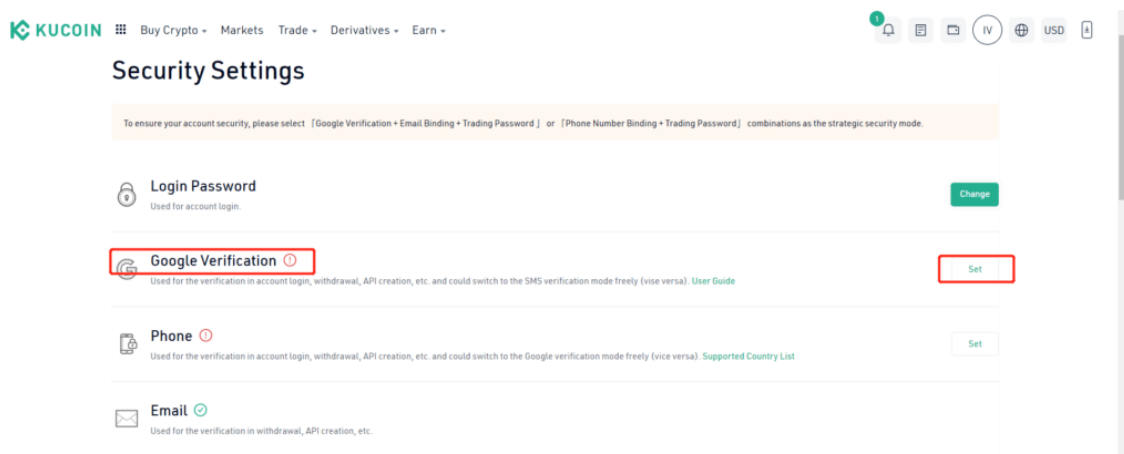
KUCOIN Buy Crypto Markets Trade Derivatives Earn

1

IV USD

Security Settings

To ensure your account security, please select 「Google Verification + Email Binding + Trading Password」 or 「Phone Number Binding + Trading Password」 combinations as the strategic security mode.

Login Password
Used for account login.
Change

Google Verification
Used for the verification in account login, withdrawal, API creation, etc. and could switch to the SMS verification mode freely (vise versa). User Guide
Set

Phone
Used for the verification in account login, withdrawal, API creation, etc. and could switch to the Google verification mode freely (vice versa). Supported Country List
Set

Email
Used for the verification in withdrawal, API creation, etc.